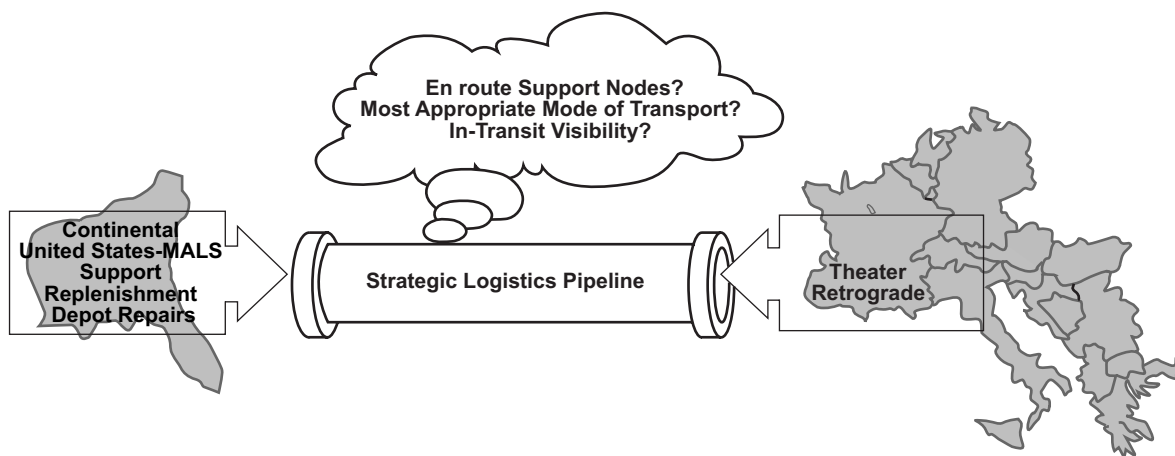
En route Support Nodes?
Most Appropriate Mode of Transport?
In-Transit Visibility?

Continental
United States-MALS
Support
Replenishment
Depot Repairs

Strategic Logistics Pipeline

Theater
Retrograde